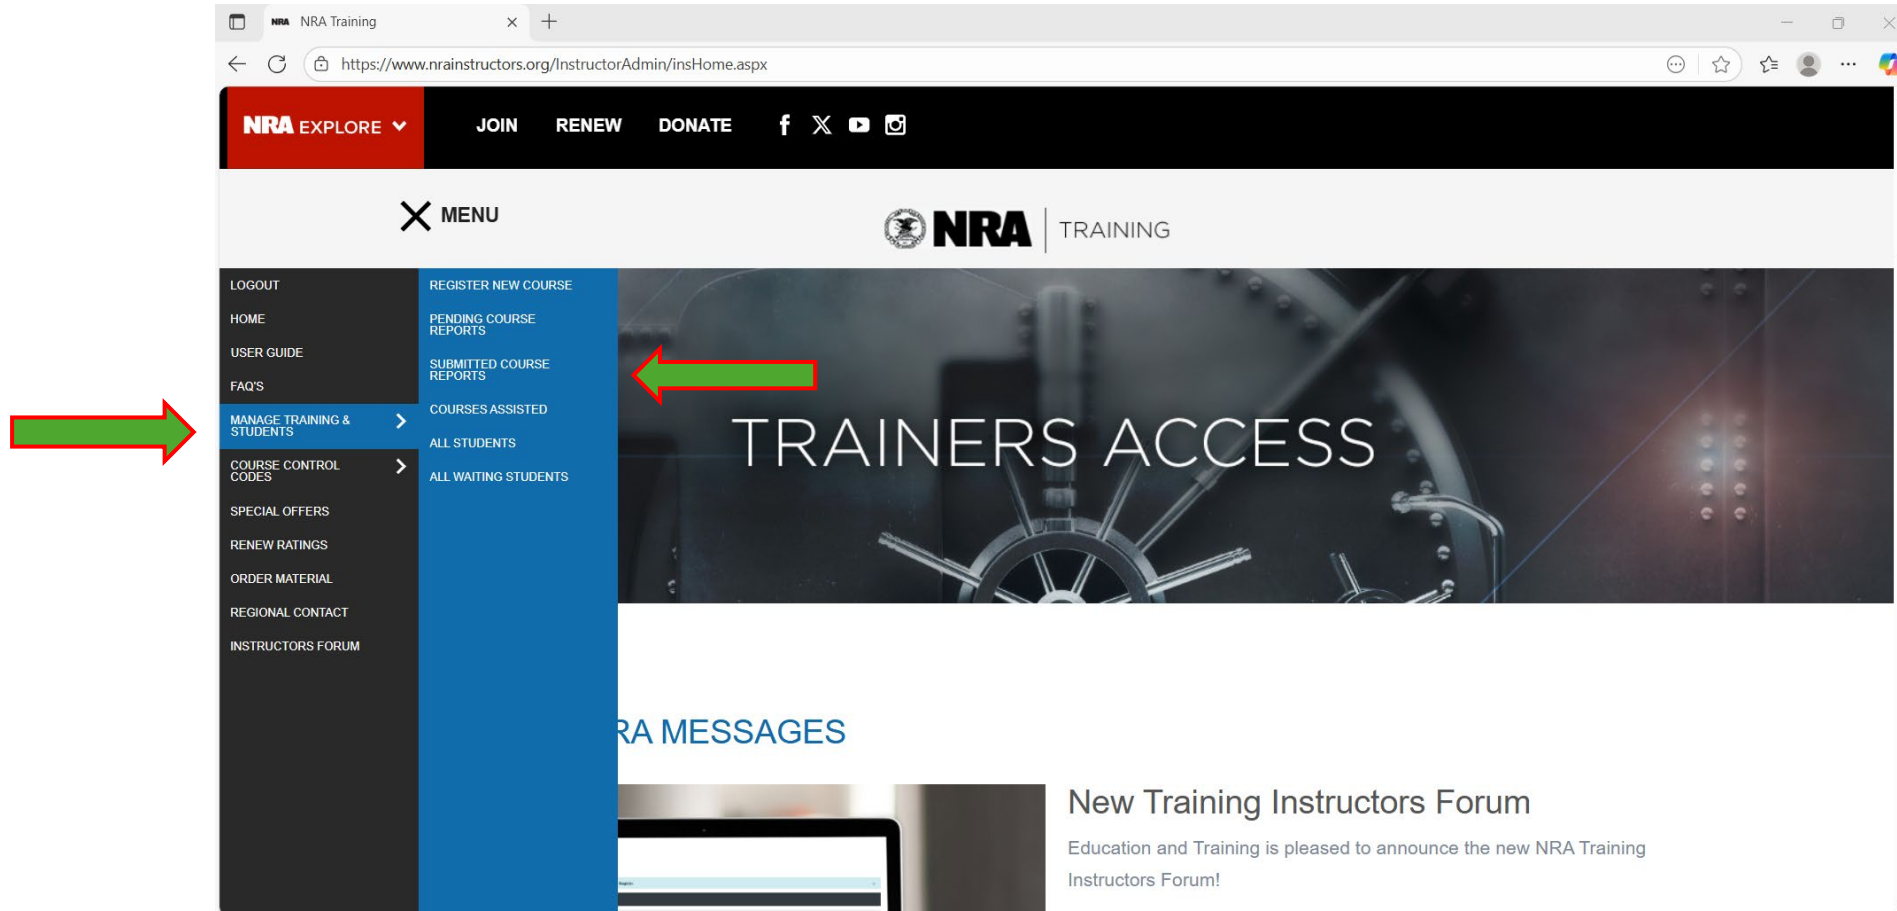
NRA Training

https://www.nrainstructors.org/InstructorAdmin/insHome.aspx

NRA EXPLORE

JOIN RENEW DONATE

MENU

NRA TRAINING

LOGOUT
HOME
USER GUIDE
FAQ'S
MANAGE TRAINING & STUDENTS
COURSE CONTROL CODES
SPECIAL OFFERS
RENEW RATINGS
ORDER MATERIAL
REGIONAL CONTACT
INSTRUCTORS FORUM

REGISTER NEW COURSE
PENDING COURSE REPORTS
SUBMITTED COURSE REPORTS
COURSES ASSISTED
ALL STUDENTS
ALL WAITING STUDENTS

TRAINERS ACCESS

RA MESSAGES

New Training Instructors Forum

Education and Training is pleased to announce the new NRA Training Instructors Forum!